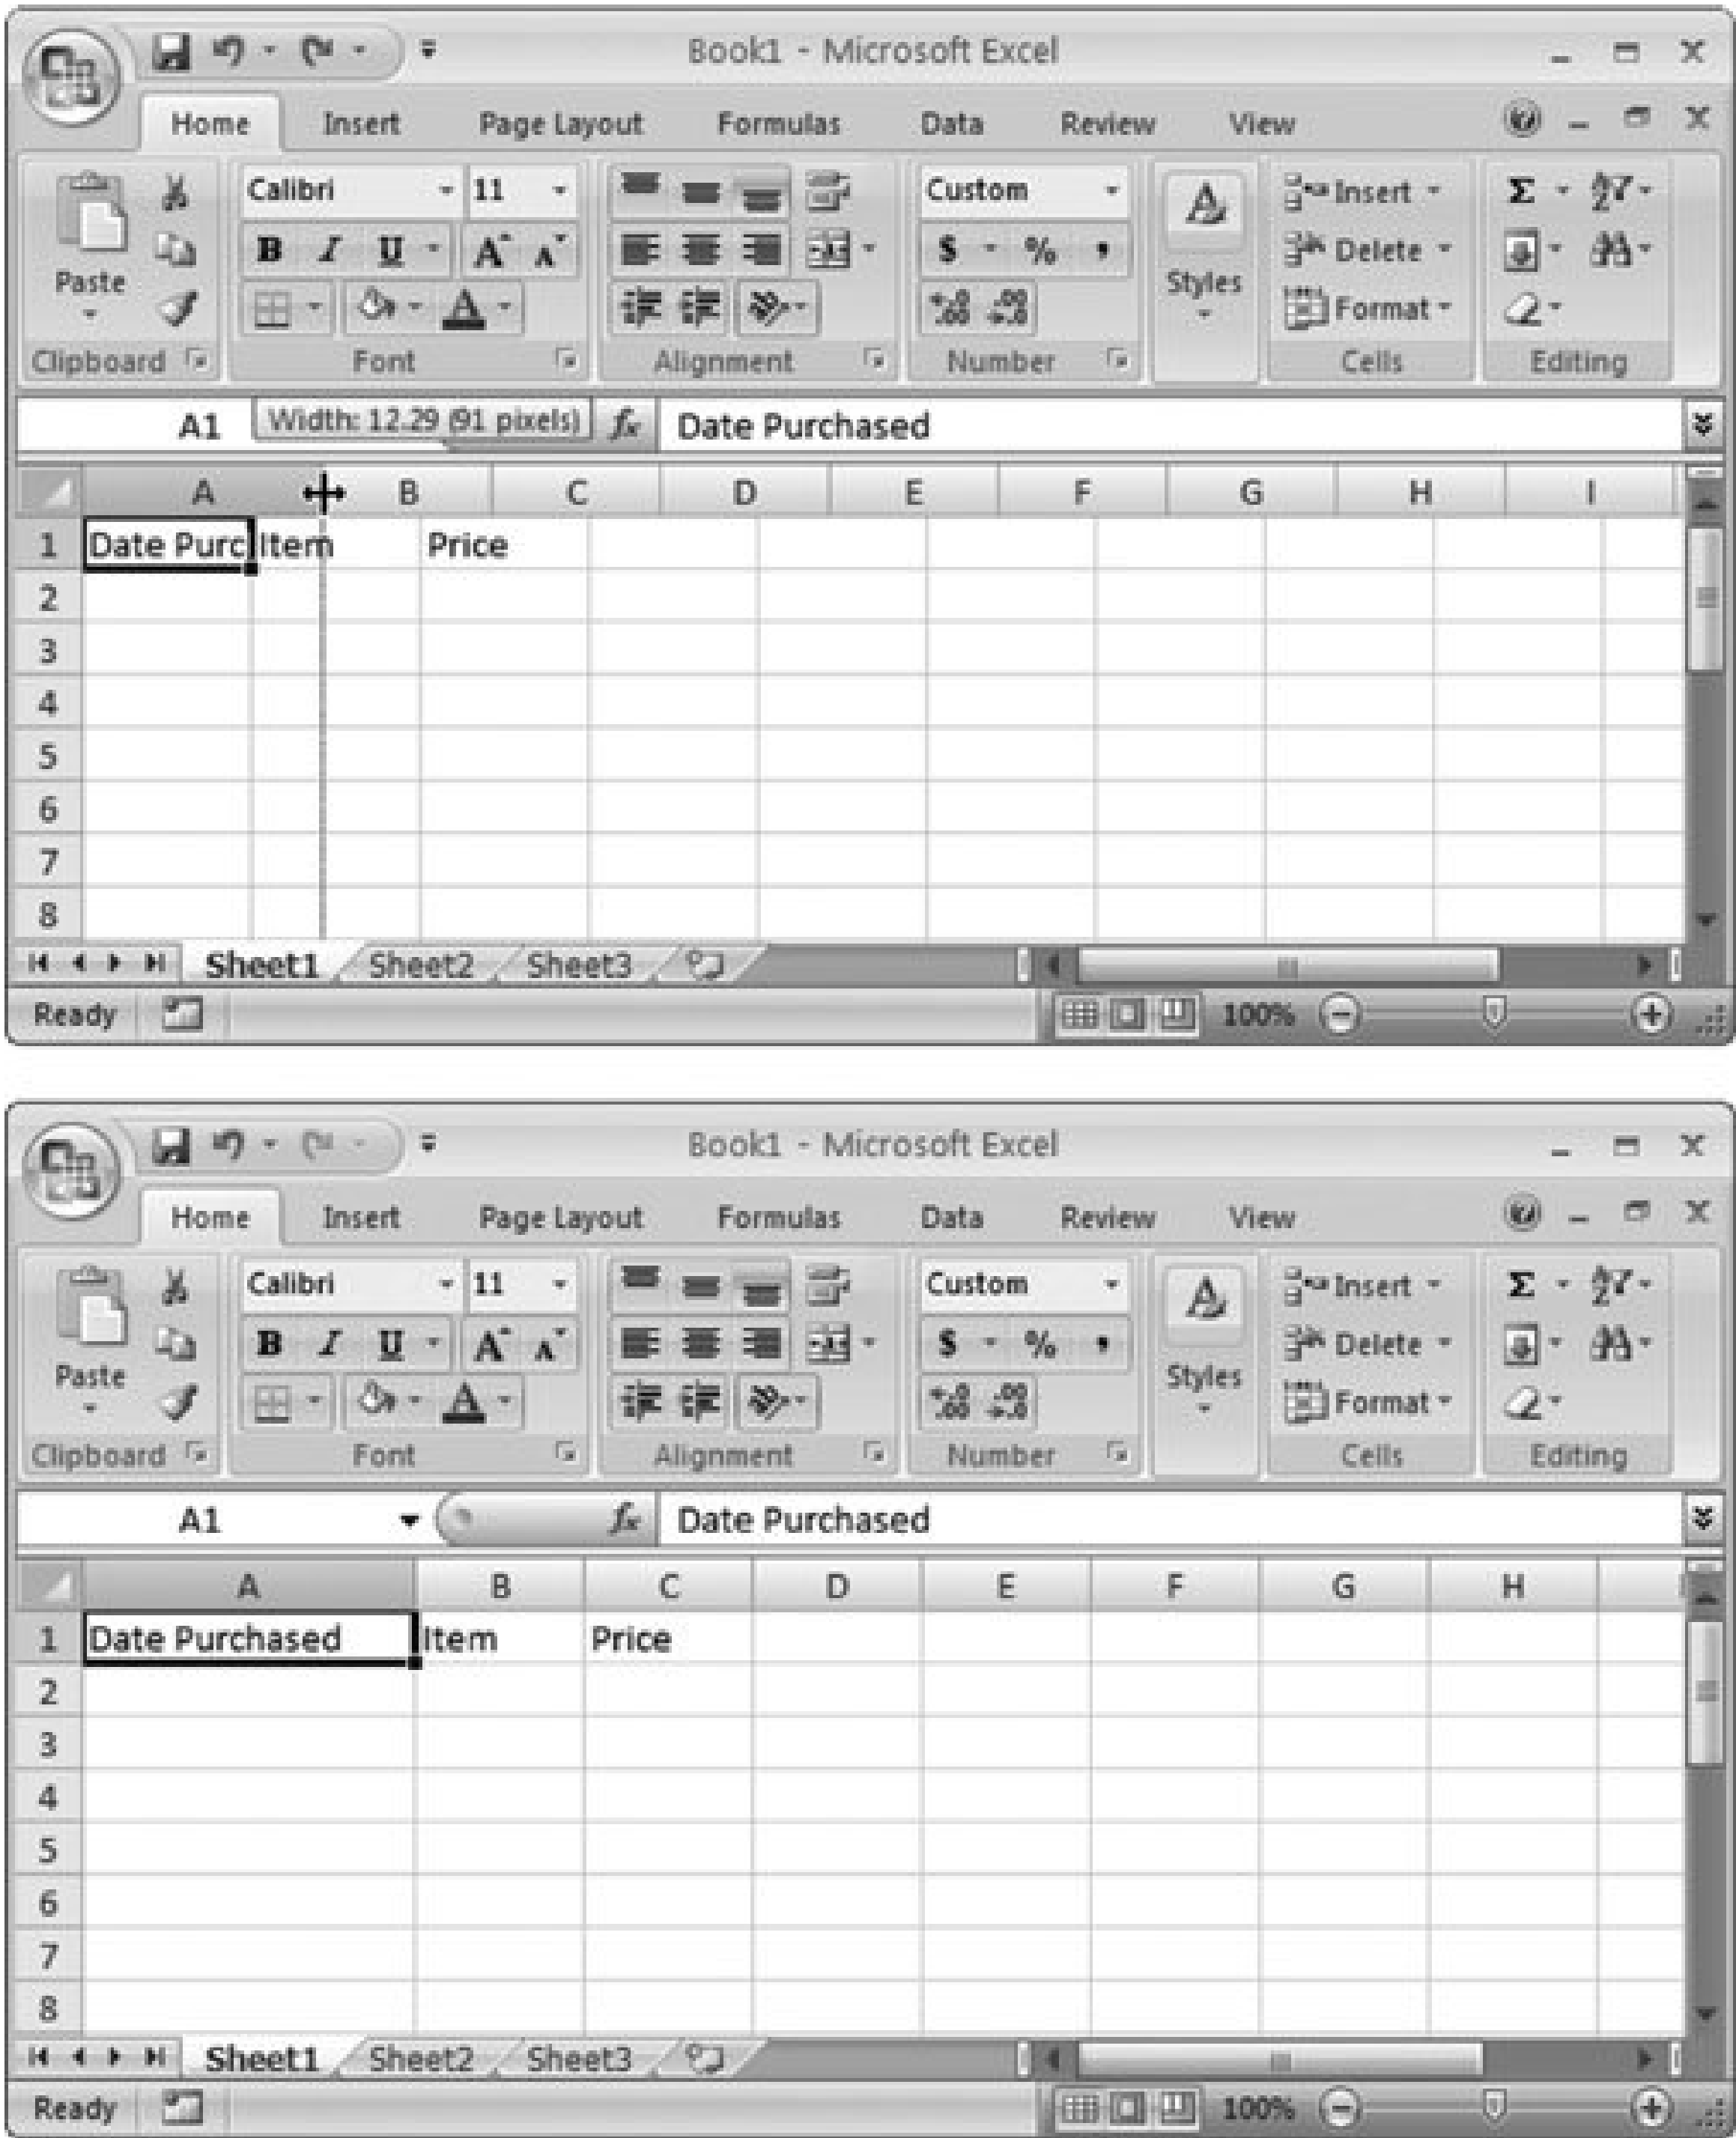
Book1 - Microsoft Excel

Home Insert Page Layout Formulas Data Review View

Paste
Clipboard

Calibri 11
B I U A A
Font

Alignment

Custom
$ % ,
.00 .00
Number

Styles

Insert
Delete
Format
Cells

Σ
Editing

A1 Width: 12.29 (91 pixels) $f_x$ Date Purchased

| | A | B | C | D | E | F | G | H | I |
|---|---|---|---|---|---|---|---|---|---|
| 1 | Date Purc | Item | Price | | | | | | |
| 2 | | | | | | | | | |
| 3 | | | | | | | | | |
| 4 | | | | | | | | | |
| 5 | | | | | | | | | |
| 6 | | | | | | | | | |
| 7 | | | | | | | | | |
| 8 | | | | | | | | | |

Sheet1 Sheet2 Sheet3

Ready 100%

Book1 - Microsoft Excel

Home Insert Page Layout Formulas Data Review View

Paste
Clipboard

Calibri 11
B I U A A
Font

Alignment

Custom
$ % ,
.00 .00
Number

Styles

Insert
Delete
Format
Cells

Σ
Editing

A1 $f_x$ Date Purchased

| | A | B | C | D | E | F | G | H |
|---|---|---|---|---|---|---|---|---|
| 1 | Date Purchased | Item | Price | | | | | |
| 2 | | | | | | | | |
| 3 | | | | | | | | |
| 4 | | | | | | | | |
| 5 | | | | | | | | |
| 6 | | | | | | | | |
| 7 | | | | | | | | |
| 8 | | | | | | | | |

Sheet1 Sheet2 Sheet3

Ready 100%